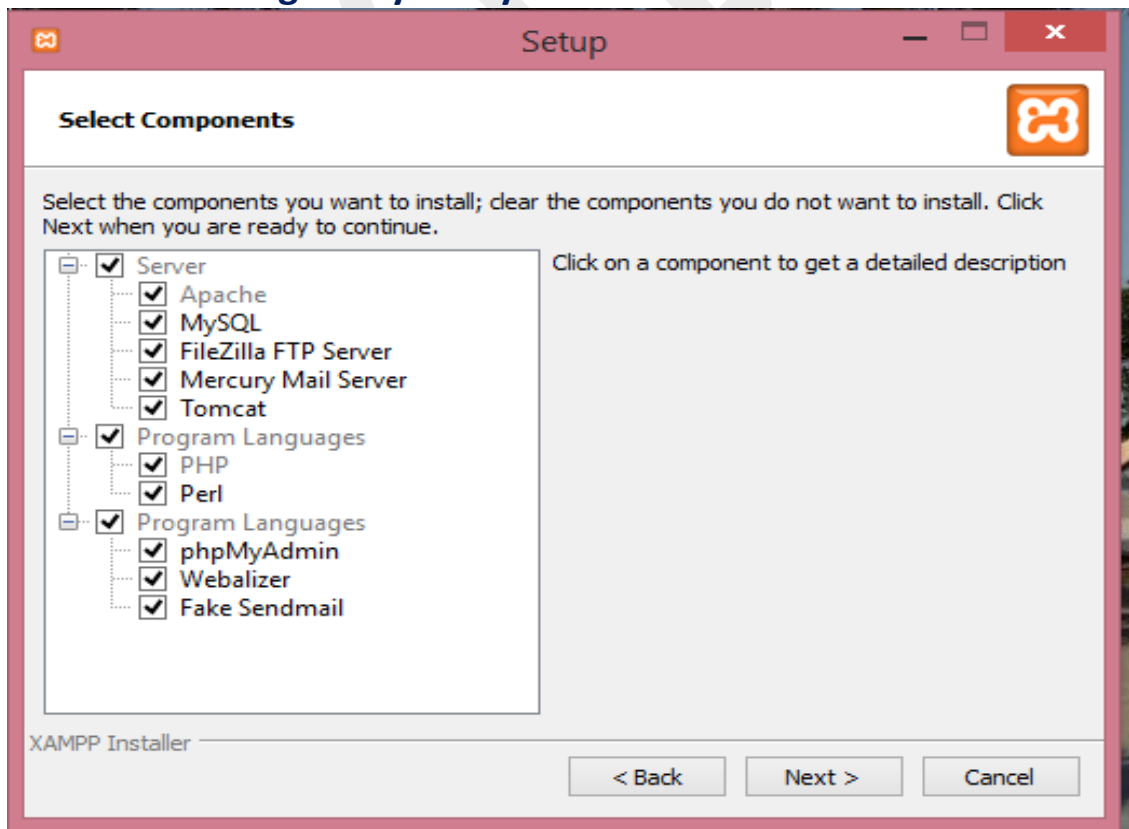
Setup

Select Components

Select the components you want to install; clear the components you do not want to install. Click Next when you are ready to continue.

Server
Apache
MySQL
FileZilla FTP Server
Mercury Mail Server
Tomcat
Program Languages
PHP
Perl
Program Languages
phpMyAdmin
Webalizer
Fake Sendmail

Click on a component to get a detailed description

XAMPP Installer

< Back
Next >
Cancel